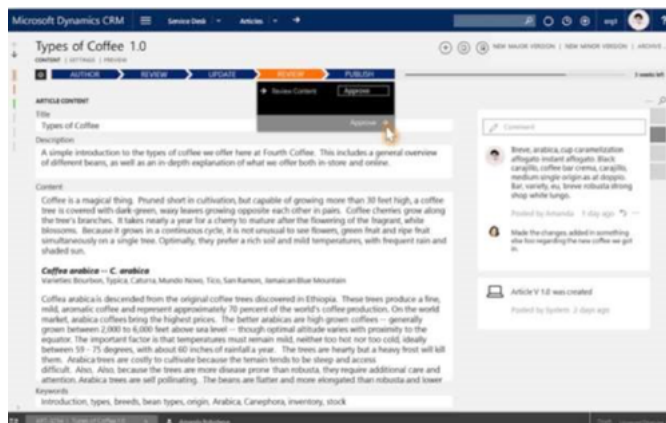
Microsoft Dynamics CRM

Service Desk | Articles |

Types of Coffee 1.0

CONTENT | SETTINGS | PREVIEW

NEW MAJOR VERSION | NEW MINOR VERSION | ARCHIVE

AUTHOR REVIEW UPDATE REVIEW PUBLISH

Review Content Approve

Approve

ARTICLE CONTENT

Title

Types of Coffee

Description

A simple introduction to the types of coffee we offer here at Fourth Coffee. This includes a general overview of different beans, as well as an in-depth explanation of what we offer both in-store and online.

Content

Coffee is a magical thing. Pruned short in cultivation, but capable of growing more than 30 feet high, a coffee tree is covered with dark-green, waxy leaves growing opposite each other in pairs. Coffee cherries grow along the tree's branches. It takes nearly a year for a cherry to mature after the flowering of the fragrant, white blossoms. Because it grows in a continuous cycle, it is not unusual to see flowers, green fruit and ripe fruit simultaneously on a single tree. Optimally, they prefer a rich soil and mild temperatures, with frequent rain and shaded sun.

Coffea arabica — C. arabica

Varieties Bourbon, Typica, Caturra, Mundo Novo, Tico, San Ramon, Jamaican Blue Mountain

Coffea arabica is descended from the original coffee trees discovered in Ethiopia. These trees produce a fine, mild, aromatic coffee and represent approximately 70 percent of the world's coffee production. On the world market, arabica coffees bring the highest prices. The better arabicas are high grown coffees — generally grown between 2,000 to 6,000 feet above sea level — though optimal altitude varies with proximity to the equator. The important factor is that temperatures must remain mild, neither too hot nor too cold, ideally between 59 – 75 degrees, with about 60 inches of rainfall a year. The trees are hearty but a heavy frost will kill them. Arabica trees are costly to cultivate because the terrain tends to be steep and access difficult. Also, Also, because the trees are more disease prone than robusta, they require additional care and attention. Arabica trees are self pollinating. The beans are flatter and more elongated than robusta and lower

Keywords

Introduction, types, breeds, bean types, origin, Arabica, Canephora, inventory, stock

Comment

Breve, arabica, cup caramelization affogato instant affogato. Black carajillo, coffee bar crema, carajillo, medium single origin as at doppio. Bar, variety, eu, breve robusta strong shop white lungo.

Posted by Amanda 5 day ago

Made the changes, added in something else too regarding the new coffee we got in.

Article V 1.0 was created

Posted by System 2 days ago